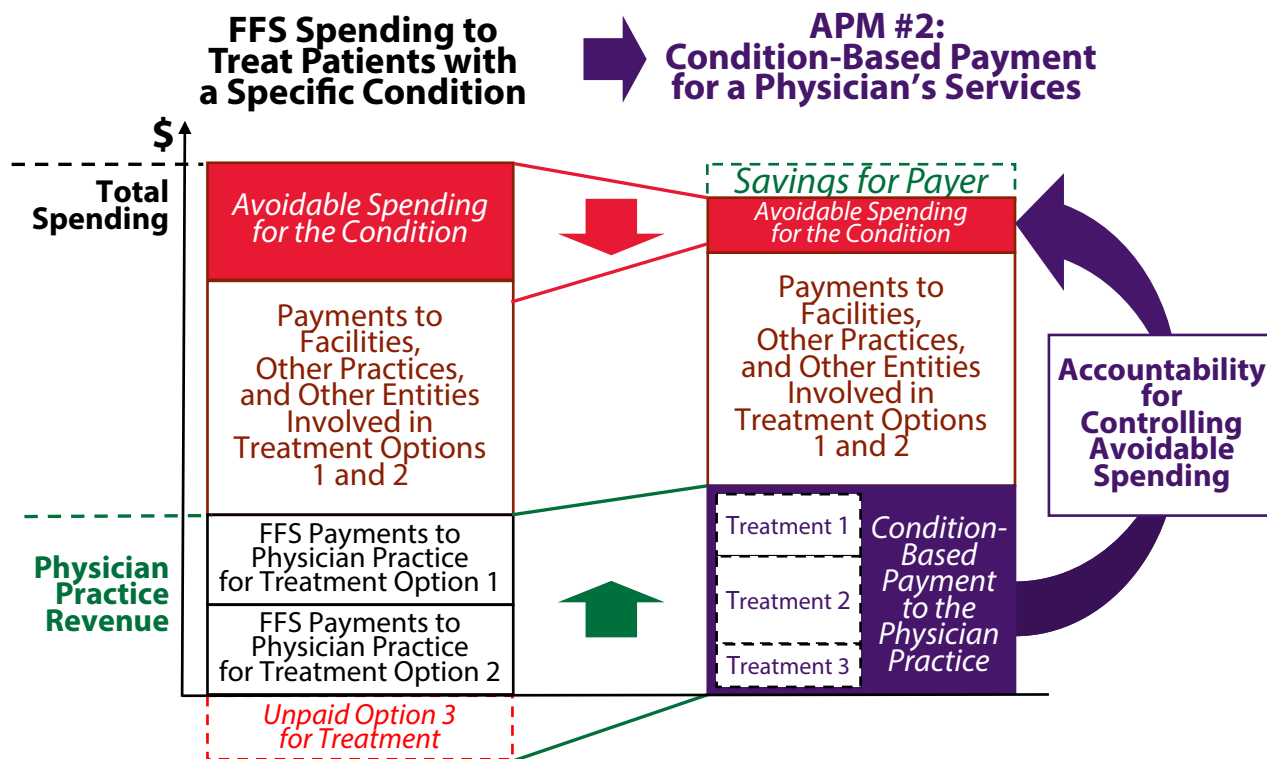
FFS Spending to Treat Patients with a Specific Condition

APM #2: Condition-Based Payment for a Physician's Services

$

Total Spending

Avoidable Spending for the Condition

Payments to Facilities, Other Practices, and Other Entities Involved in Treatment Options 1 and 2

Physician Practice Revenue

FFS Payments to Physician Practice for Treatment Option 1

FFS Payments to Physician Practice for Treatment Option 2

Unpaid Option 3 for Treatment

Savings for Payer

Avoidable Spending for the Condition

Payments to Facilities, Other Practices, and Other Entities Involved in Treatment Options 1 and 2

Treatment 1

Treatment 2

Treatment 3

Condition-Based Payment to the Physician Practice

Accountability for Controlling Avoidable Spending